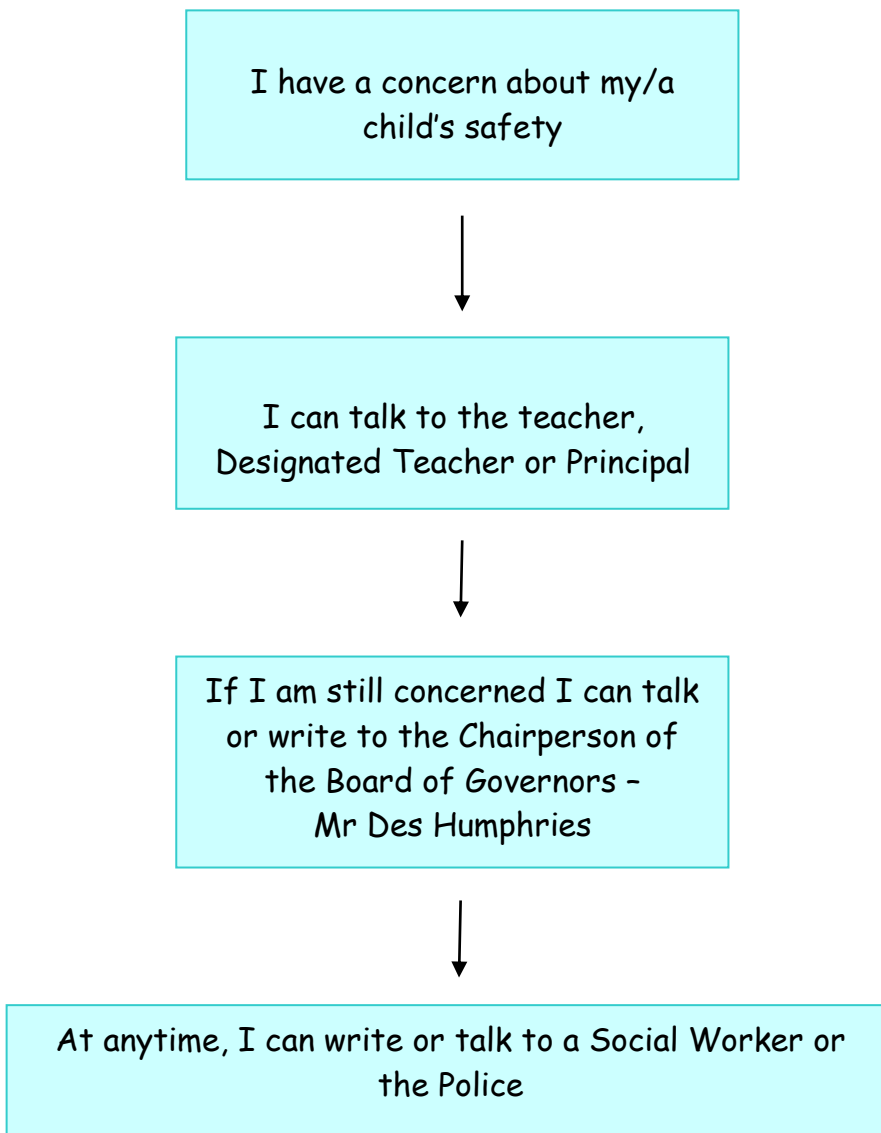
I have a concern about my/a child’s safety

I can talk to the teacher, Designated Teacher or Principal

If I am still concerned I can talk or write to the Chairperson of the Board of Governors – Mr Des Humphries

At anytime, I can write or talk to a Social Worker or the Police